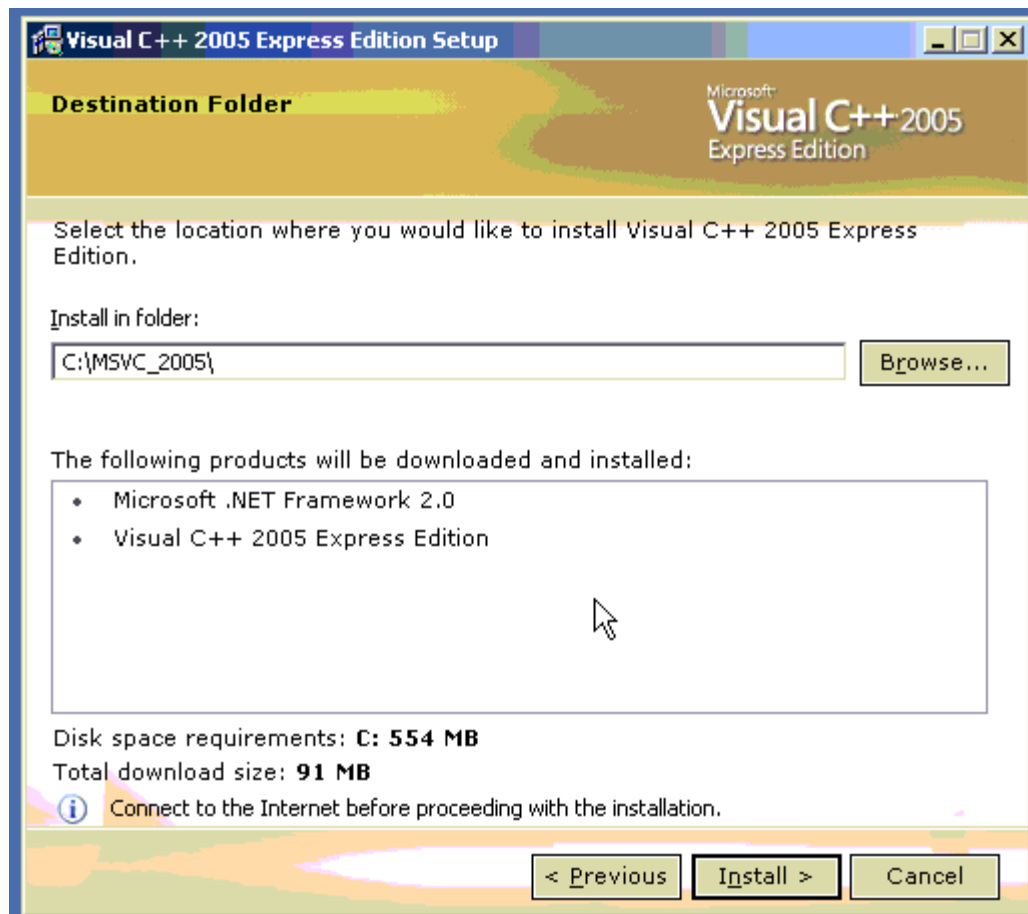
Visual C++ 2005 Express Edition Setup

Destination Folder

Microsoft Visual C++ 2005 Express Edition

Select the location where you would like to install Visual C++ 2005 Express Edition.

Install in folder:

C:\MSVC_2005\

Browse...

The following products will be downloaded and installed:

• Microsoft .NET Framework 2.0
• Visual C++ 2005 Express Edition

Disk space requirements: **C: 554 MB**

Total download size: **91 MB**

Connect to the Internet before proceeding with the installation.

< Previous | Install > | Cancel